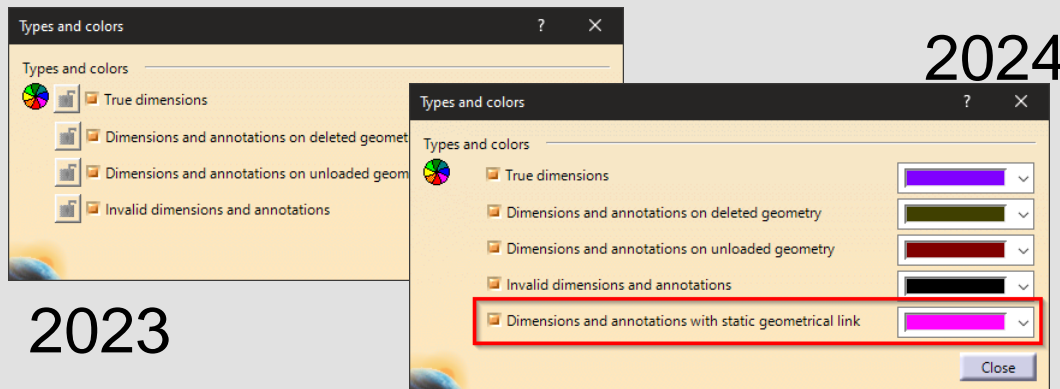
Types and colors ? ✕

Types and colors

True dimensions

Dimensions and annotations on deleted geomet

Dimensions and annotations on unloaded geom

Invalid dimensions and annotations

2023

2024

Types and colors ? ✕

Types and colors

True dimensions

Dimensions and annotations on deleted geometry

Dimensions and annotations on unloaded geometry

Invalid dimensions and annotations

Dimensions and annotations with static geometrical link

Close